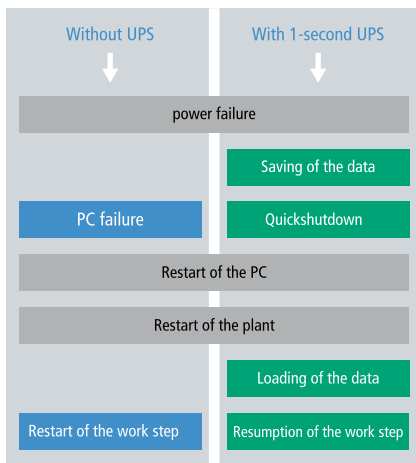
Without UPS

With 1-second UPS

power failure

Saving of the data

PC failure

Quickshutdown

Restart of the PC

Restart of the plant

Loading of the data

Restart of the work step

Resumption of the work step